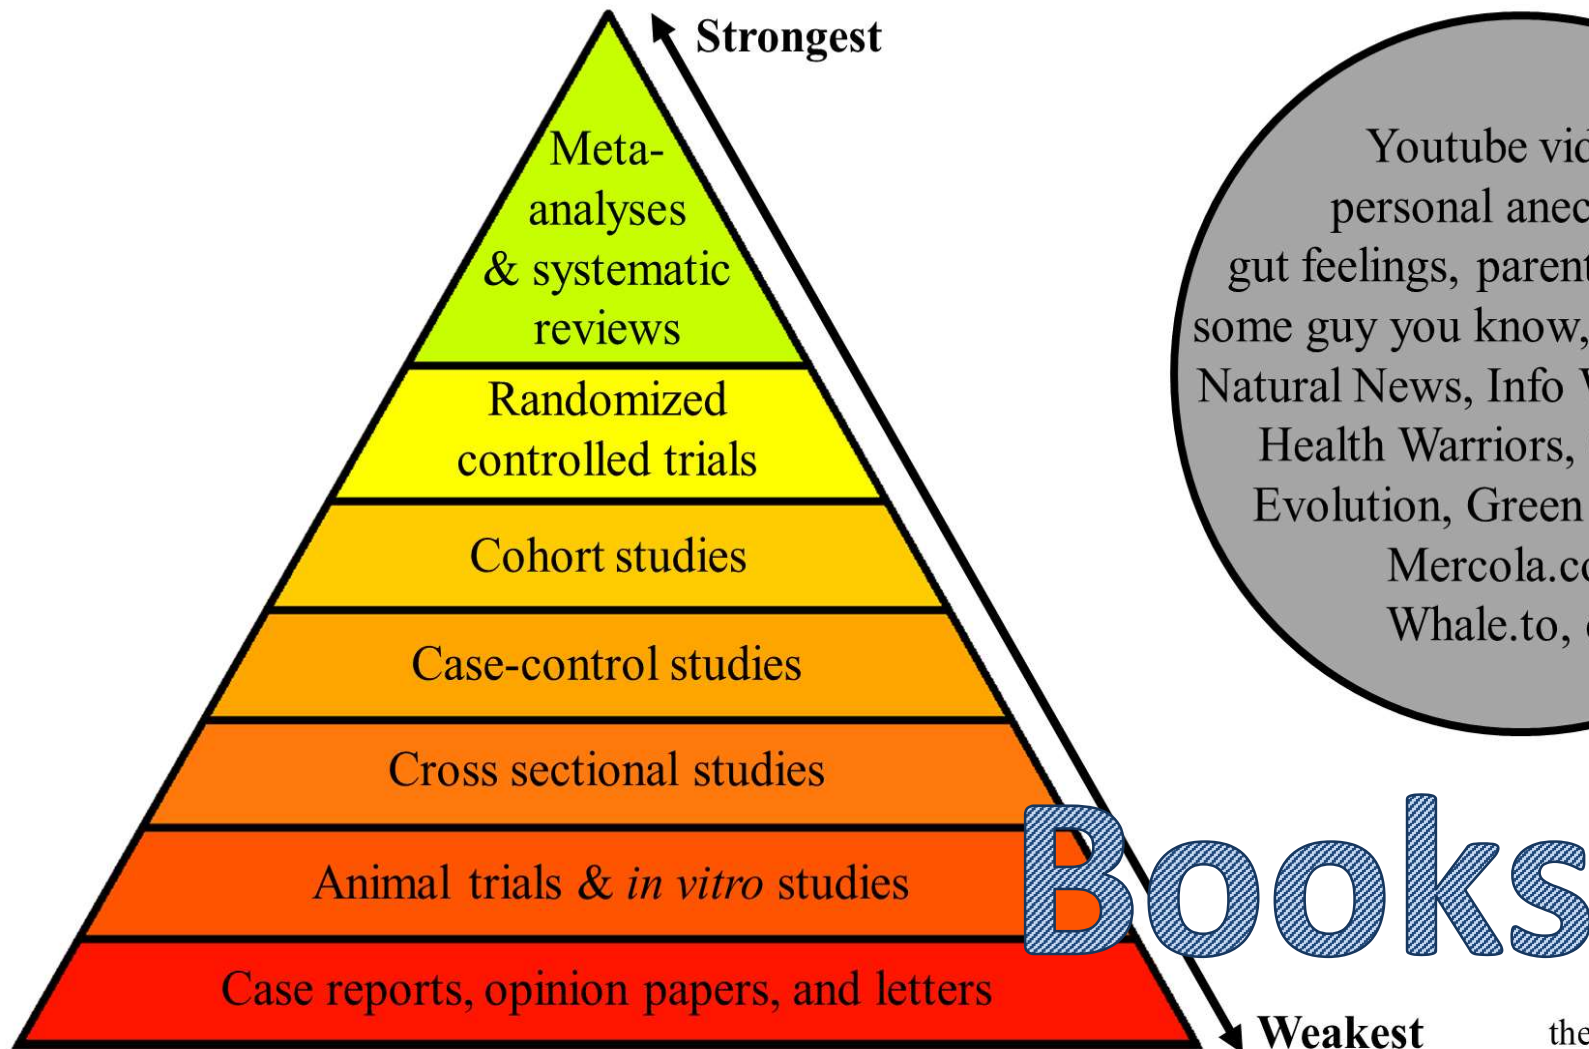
Strongest

Meta-analyses & systematic reviews

Randomized controlled trials

Cohort studies

Case-control studies

Cross sectional studies

Animal trials & *in vitro* studies

Case reports, opinion papers, and letters

Weakest

Youtube vid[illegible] personal anec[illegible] gut feelings, parent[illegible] some guy you know, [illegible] Natural News, Info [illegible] Health Warriors, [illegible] Evolution, Green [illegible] Mercola.c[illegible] Whale.to, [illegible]

Books

the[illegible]